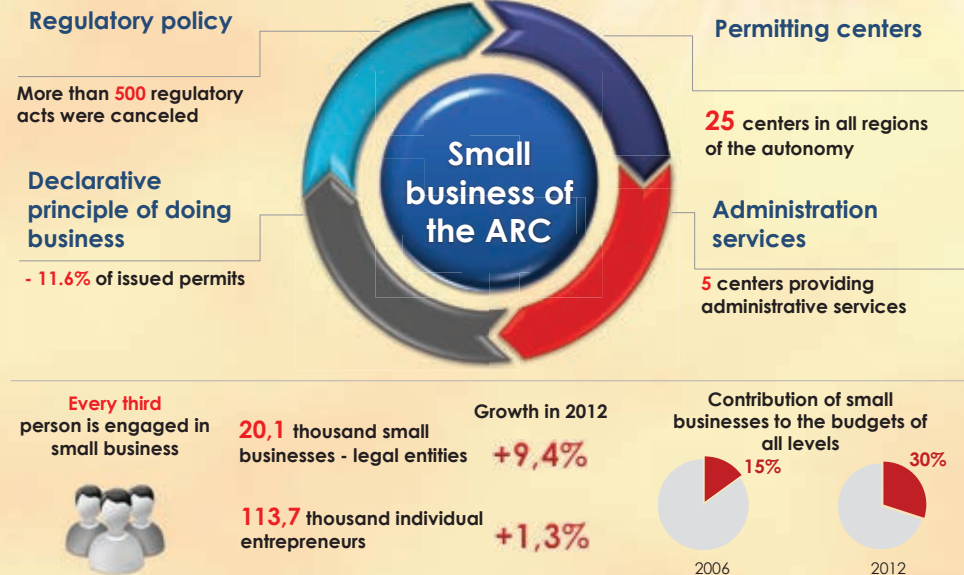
Regulatory policy

More than 500 regulatory acts were canceled

Permitting centers

25 centers in all regions of the autonomy

Small business of the ARC

Declarative principle of doing business

- 11.6% of issued permits

Administration services

5 centers providing administrative services

Every third person is engaged in small business

20,1 thousand small businesses - legal entities

Growth in 2012

+9,4%

113,7 thousand individual entrepreneurs

+1,3%

Contribution of small businesses to the budgets of all levels

15%

2006

30%

2012